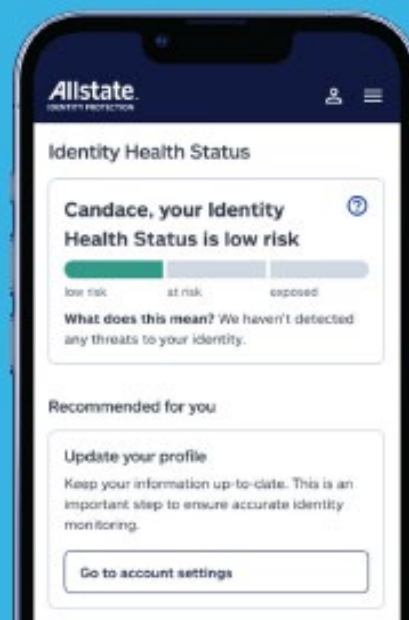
Allstate.
IDENTITY PROTECTION

Identity Health Status

Candace, your Identity Health Status is low risk

low risk
at risk
exposed

What does this mean? We haven't detected any threats to your identity.

Recommended for you

Update your profile

Keep your information up-to-date. This is an important step to ensure accurate identity monitoring.

Go to account settings